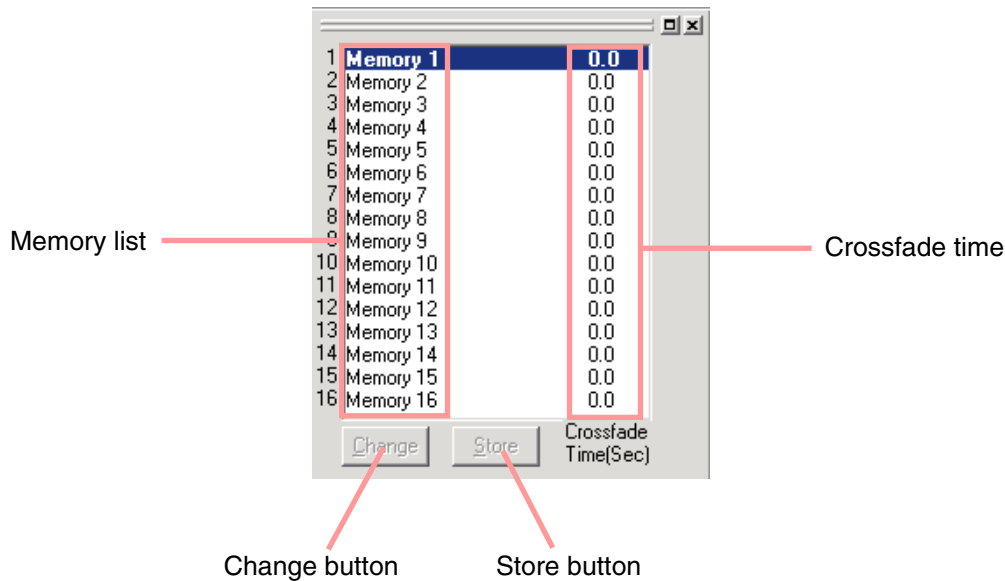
Memory list

| | | |
|---|---|---|
| 1 | Memory 1 | 0.0 |
| 2 | Memory 2 | 0.0 |
| 3 | Memory 3 | 0.0 |
| 4 | Memory 4 | 0.0 |
| 5 | Memory 5 | 0.0 |
| 6 | Memory 6 | 0.0 |
| 7 | Memory 7 | 0.0 |
| 8 | Memory 8 | 0.0 |
| 9 | Memory 9 | 0.0 |
| 10 | Memory 10 | 0.0 |
| 11 | Memory 11 | 0.0 |
| 12 | Memory 12 | 0.0 |
| 13 | Memory 13 | 0.0 |
| 14 | Memory 14 | 0.0 |
| 15 | Memory 15 | 0.0 |
| 16 | Memory 16 | 0.0 |

Crossfade time

Change

Store

Crossfade Time(Sec)

Change button

Store button